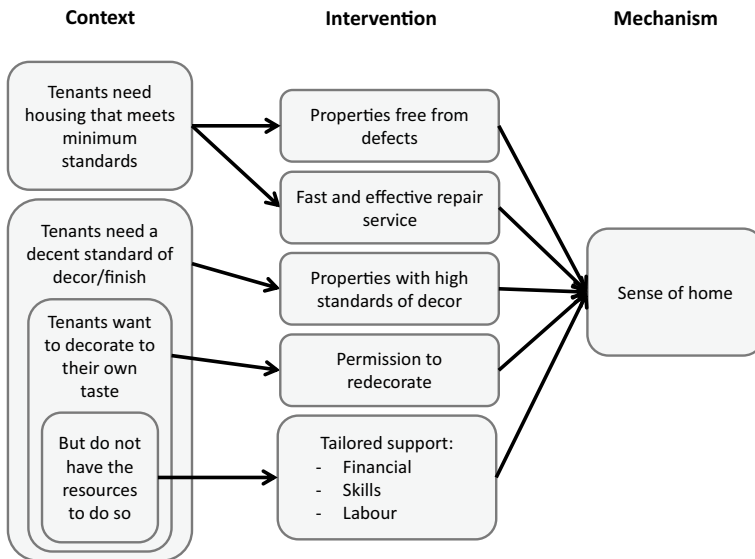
Context

Intervention

Mechanism

Tenants need housing that meets minimum standards

Tenants need a decent standard of decor/finish

Tenants want to decorate to their own taste

But do not have the resources to do so

Properties free from defects

Fast and effective repair service

Properties with high standards of decor

Permission to redecorate

Tailored support:
- Financial
- Skills
- Labour

Sense of home